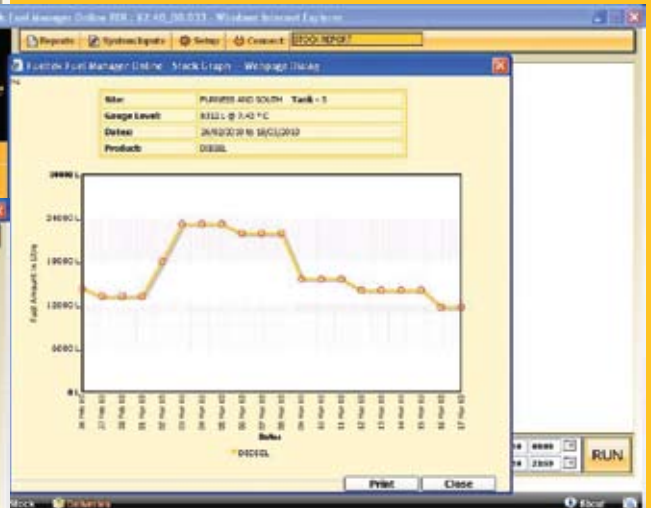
Fuel Manager Online RFX : V2.40_00.033 - Windows Internet Explorer

Reports | System Inputs | Setup | Connect | STOCK REPORT

Fuelsite Fuel Manager Online  Stock Graph  Webpage Dialog

| Site: | FURNESS AND SOUTH  Tank - 5 |
|---|---|
| Gauge Level: | 8311 L @ 7.43 °C |
| Dates: | 26/02/2010 to 18/03/2010 |
| Product: | DIESEL |

30000 L
24000 L
18000 L
12000 L
6000 L
0 L

Fuel Amount in Litre

Dates

DIESEL

Print   Close

RUN

2009

Stock   Deliveries